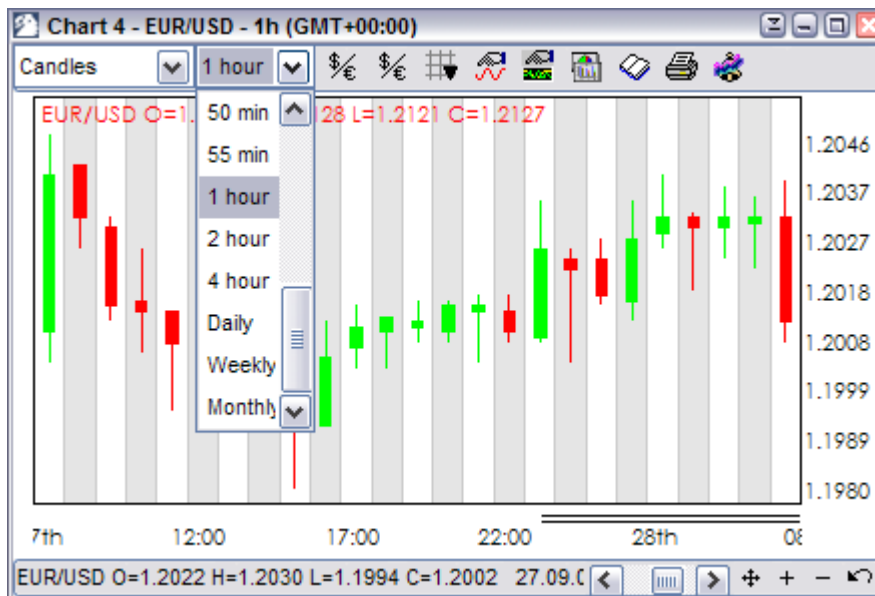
Chart 4 - EUR/USD - 1h (GMT+00:00)

Candles
1 hour

50 min
55 min
1 hour
2 hour
4 hour
Daily
Weekly
Monthly

EUR/USD O=1. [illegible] 128 L=1.2121 C=1.2127

1.2046
1.2037
1.2027
1.2018
1.2008
1.1999
1.1989
1.1980

7th
12:00
17:00
22:00
28th
08

EUR/USD O=1.2022 H=1.2030 L=1.1994 C=1.2002 27.09.0